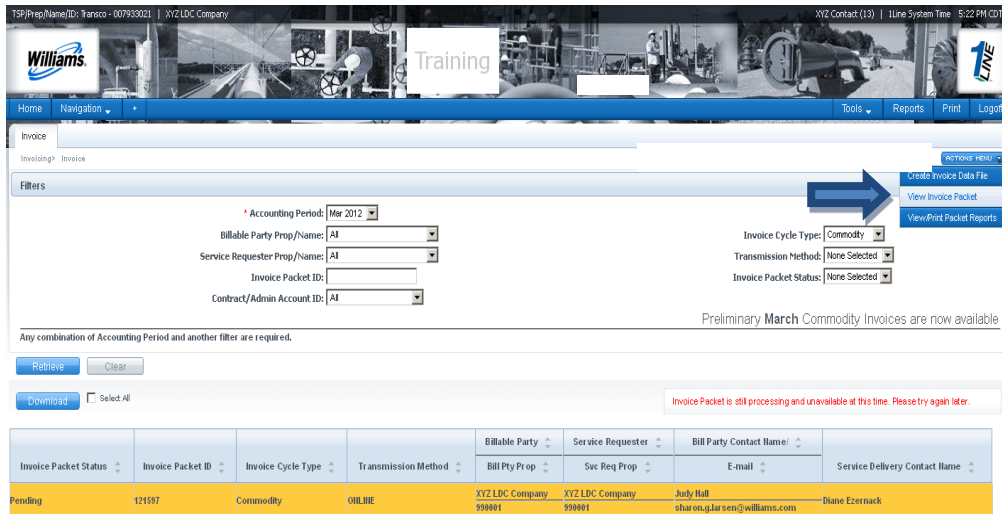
TSP/Prep/Name/ID: Transco - 007933021 | XYZ LDC Company

XYZ Contact (13) | 1Line System Time 5:22 PM CDT

Williams.

Training

1LINE

Home Navigation + Tools Reports Print Logoff

Invoice

Invoicing> Invoice

ACTIONS MENU

Create Invoice Data File
View Invoice Packet
View/Print Packet Reports

Filters

* Accounting Period: Mar 2012
Billable Party Prop/Name: All
Service Requester Prop/Name: All
Invoice Packet ID:
Contract/Admin Account ID: All

Invoice Cycle Type: Commodity
Transmission Method: None Selected
Invoice Packet Status: None Selected

Preliminary March Commodity Invoices are now available

Any combination of Accounting Period and another filter are required.

Retrieve Clear

Download Select All

Invoice Packet is still processing and unavailable at this time. Please try again later.

| Invoice Packet Status | Invoice Packet ID | Invoice Cycle Type | Transmission Method | Billable Party / Bill Pty Prop | Service Requester / Svc Req Prop | Bill Party Contact Name/ E-mail | Service Delivery Contact Name |
|---|---|---|---|---|---|---|---|
| Pending | 121597 | Commodity | ONLINE | XYZ LDC Company 990001 | XYZ LDC Company 990001 | Judy Hall sharon.g.larsen@williams.com | Diane Ezernack |